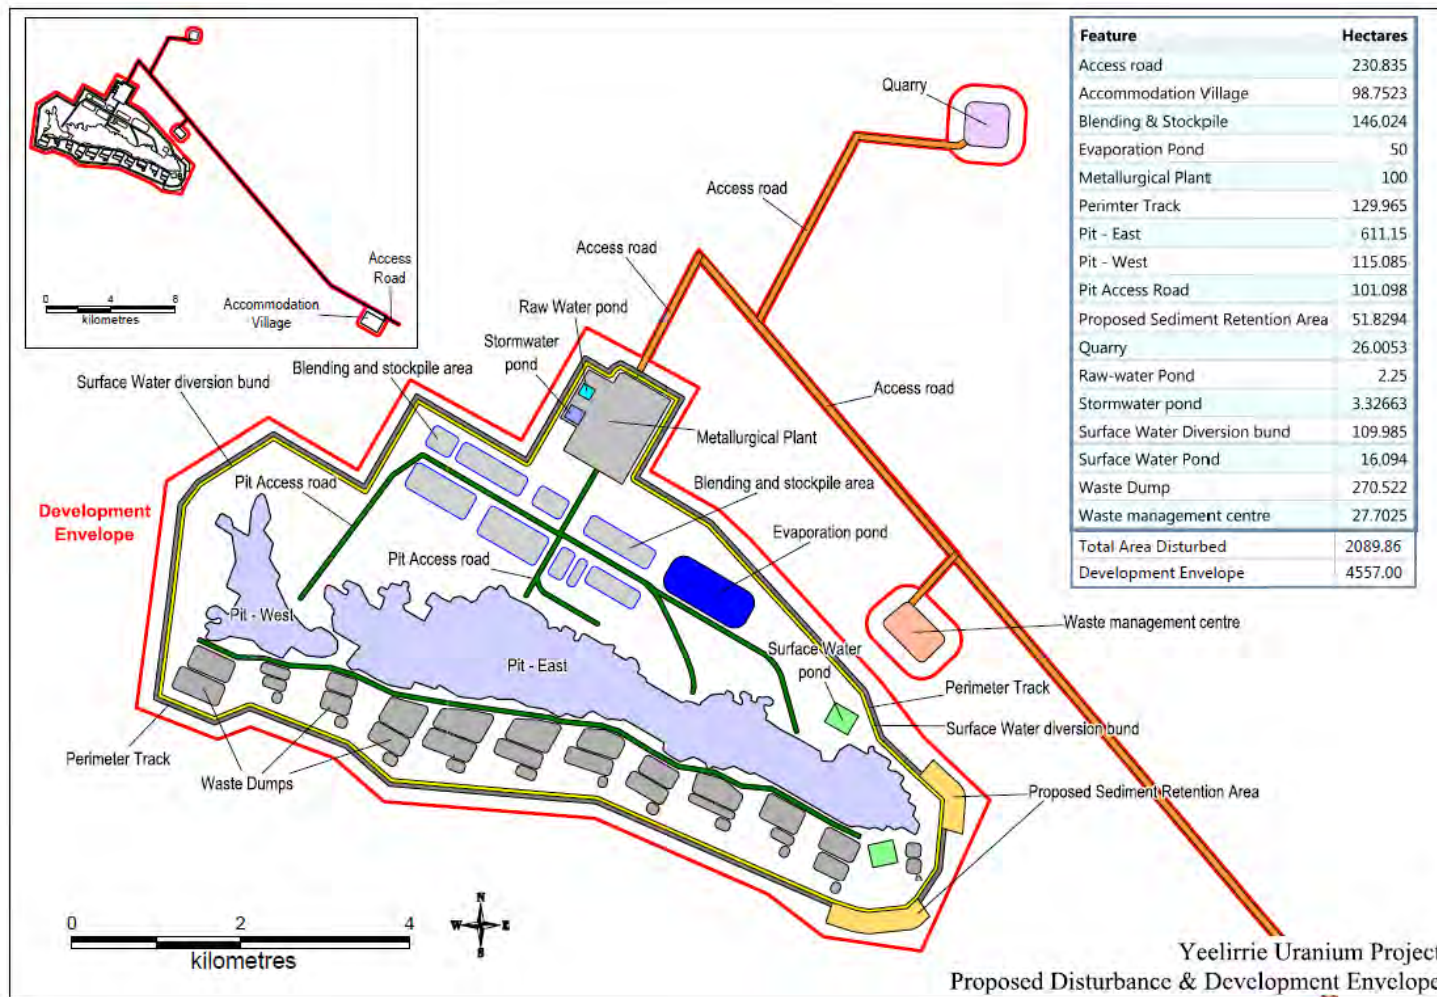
| Feature | Hectares |
|---|---|
| Access road | 230.835 |
| Accommodation Village | 98.7523 |
| Blending & Stockpile | 146.024 |
| Evaporation Pond | 50 |
| Metallurgical Plant | 100 |
| Perimter Track | 129.965 |
| Pit - East | 611.15 |
| Pit - West | 115.085 |
| Pit Access Road | 101.098 |
| Proposed Sediment Retention Area | 51.8294 |
| Quarry | 26.0053 |
| Raw-water Pond | 2.25 |
| Stormwater pond | 3.32663 |
| Surface Water Diversion bund | 109.985 |
| Surface Water Pond | 16.094 |
| Waste Dump | 270.522 |
| Waste management centre | 27.7025 |
| Total Area Disturbed | 2089.86 |
| Development Envelope | 4557.00 |

Access Road
0 4 8
kilometres
Accommodation Village

Quarry
Access road
Access road
Raw Water pond
Stormwater pond
Surface Water diversion bund
Blending and stockpile area
Access road
Metallurgical Plant
Blending and stockpile area
Development Envelope
Pit Access road
Evaporation pond
Pit Access road
Pit - West
Pit - East
Surface Water pond
Waste management centre
Perimeter Track
Surface Water diversion bund
Proposed Sediment Retention Area
Perimeter Track
Waste Dumps

0 2 4
kilometres
N W E S

Yeelirrie Uranium Project
Proposed Disturbance & Development Envelope